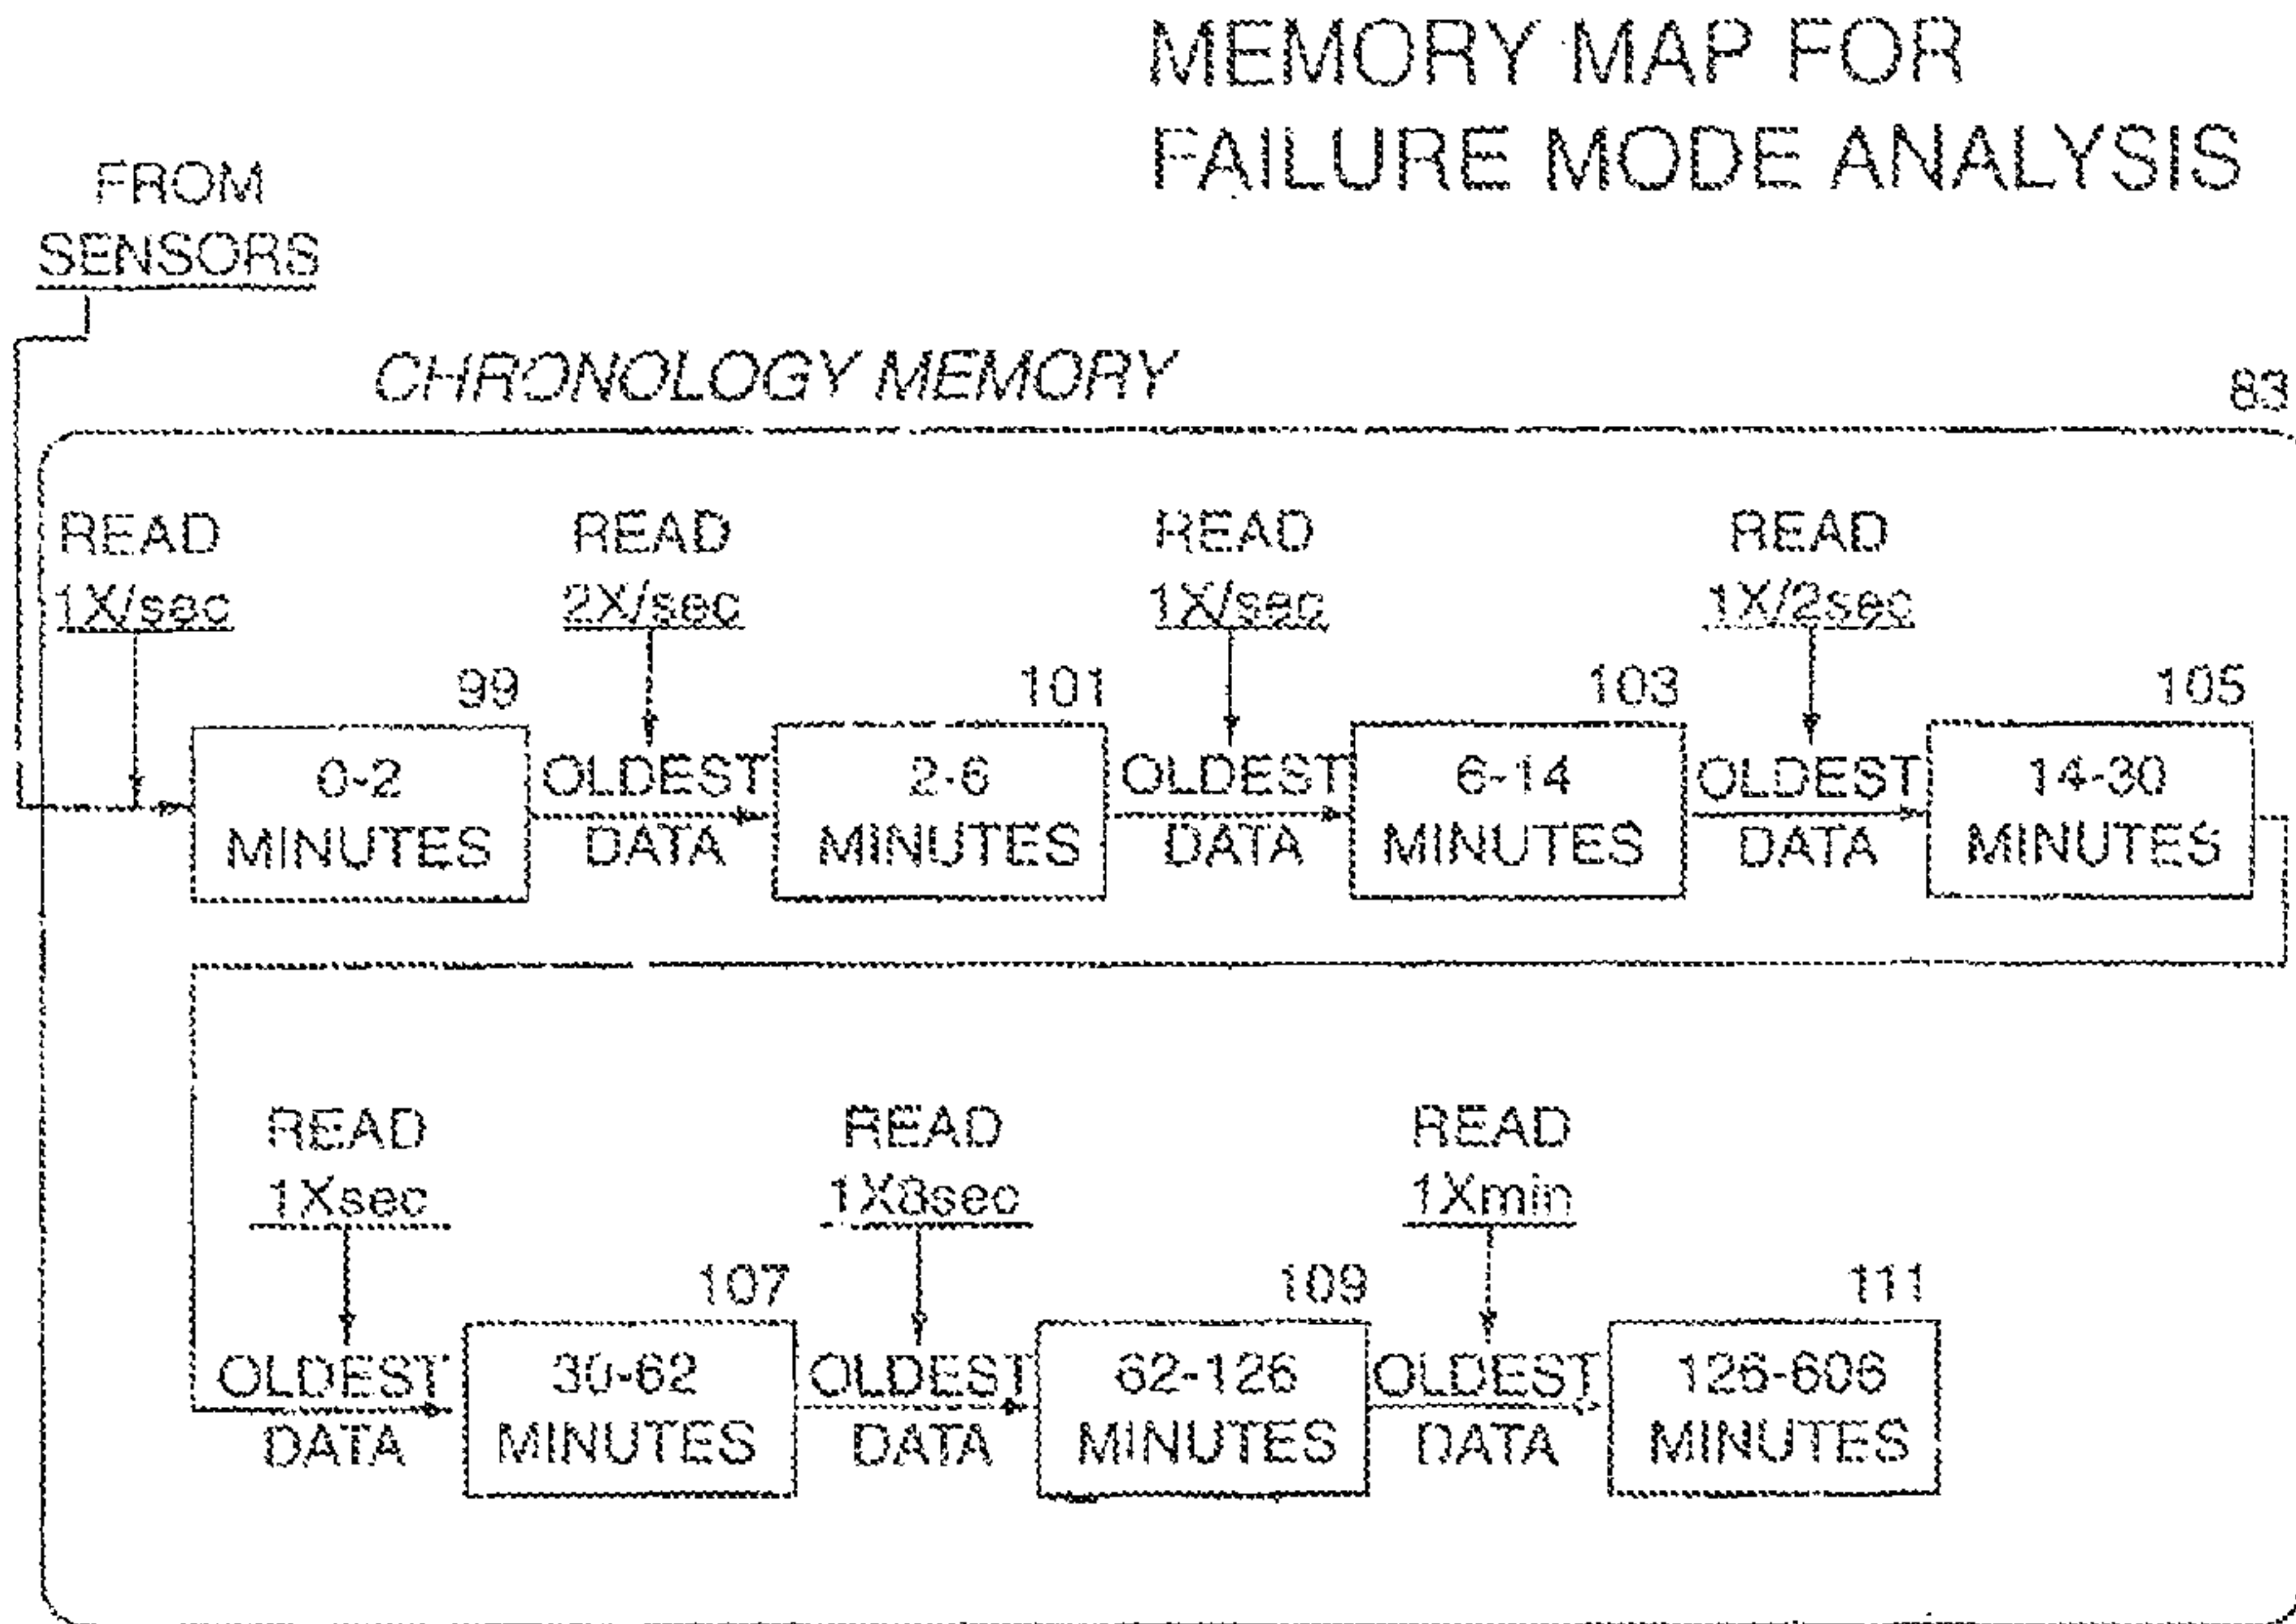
MEMORY MAP FOR FAILURE MODE ANALYSIS

FROM SENSORS

CHRONOLOGY MEMORY

83

READ 1X/sec

READ 2X/sec

READ 1X/sec

READ 1X/2sec

99

101

103

105

0-2 MINUTES

OLDEST DATA

2-6 MINUTES

OLDEST DATA

6-14 MINUTES

OLDEST DATA

14-30 MINUTES

READ 1Xsec

READ 1X8sec

READ 1Xmin

107

109

111

OLDEST DATA

30-62 MINUTES

OLDEST DATA

62-126 MINUTES

OLDEST DATA

126-606 MINUTES